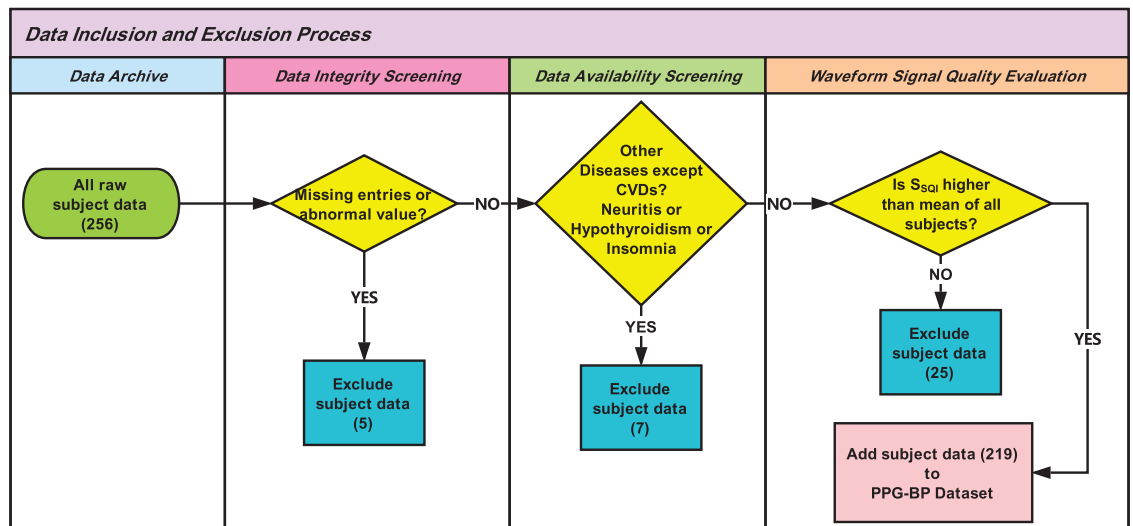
Data Inclusion and Exclusion Process

Data Archive

Data Integrity Screening

Data Availability Screening

Waveform Signal Quality Evaluation

All raw subject data (256)

Missing entries or abnormal value?

NO

YES

Exclude subject data (5)

Other Diseases except CVDs? Neuritis or Hypothyroidism or Insomnia

NO

YES

Exclude subject data (7)

Is $S_{SQI}$ higher than mean of all subjects?

NO

Exclude subject data (25)

YES

Add subject data (219) to PPG-BP Dataset